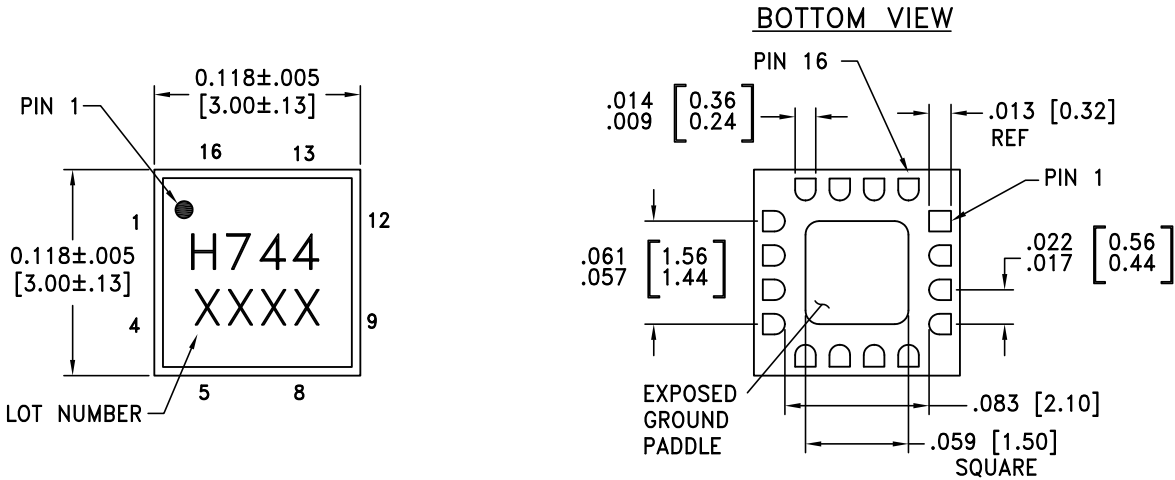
0.118±.005
[3.00±.13]

PIN 1

16 13

1 12

0.118±.005
[3.00±.13]

H744
XXXX

4 9

5 8

LOT NUMBER

BOTTOM VIEW

PIN 16

.014 .009 $\begin{bmatrix} 0.36 \\ 0.24 \end{bmatrix}$

.013 [0.32]
REF

PIN 1

.061 .057 $\begin{bmatrix} 1.56 \\ 1.44 \end{bmatrix}$

.022 .017 $\begin{bmatrix} 0.56 \\ 0.44 \end{bmatrix}$

EXPOSED
GROUND
PADDLE

.083 [2.10]

.059 [1.50]
SQUARE